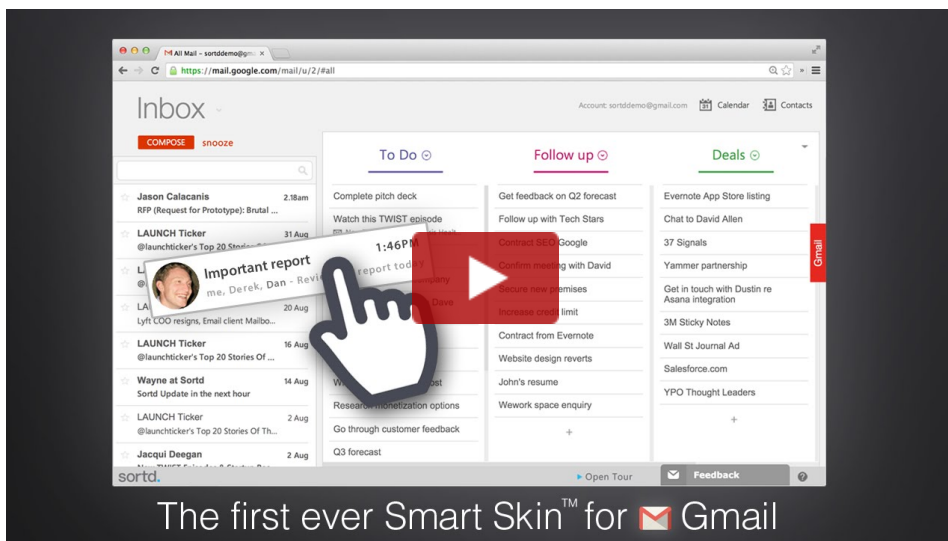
All Mail – sortddemo@gm ×

https://mail.google.com/mail/u/2/#all

Inbox

Account: sortddemo@gmail.com Calendar Contacts

COMPOSE snooze

To Do

Follow up

Deals

Jason Calacanis 2.18am
RFP (Request for Prototype): Brutal ...

LAUNCH Ticker 31 Aug
@launchticker's Top 20 Stories ...

L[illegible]
@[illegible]

LA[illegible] 20 Aug
Lyft COO resigns, Email client Mailbo...

LAUNCH Ticker 16 Aug
@launchticker's Top 20 Stories Of ...

Wayne at Sortd 14 Aug
Sortd Update in the next hour

LAUNCH Ticker 2 Aug
@launchticker's Top 20 Stories Of Th...

Jacqui Deegan 2 Aug
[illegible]

Important report
1:46PM
me, Derek, Dan - Revi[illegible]
report today

Complete pitch deck
Watch this TWIST episode
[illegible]pany
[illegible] Dave
W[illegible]st
Research monetization options
Go through customer feedback
Q3 forecast

Get feedback on Q2 forecast
Follow up with Tech Stars
Contract SEO Google
Confirm meeting with David
Secure new premises
Increase credit limit
Contract from Evernote
Website design reverts
John's resume
Wework space enquiry
+

Evernote App Store listing
Chat to David Allen
37 Signals
Yammer partnership
Get in touch with Dustin re Asana integration
3M Sticky Notes
Wall St Journal Ad
Salesforce.com
YPO Thought Leaders
+

Gmail

sortd.
Open Tour
Feedback
?

The first ever Smart Skin™ for Gmail